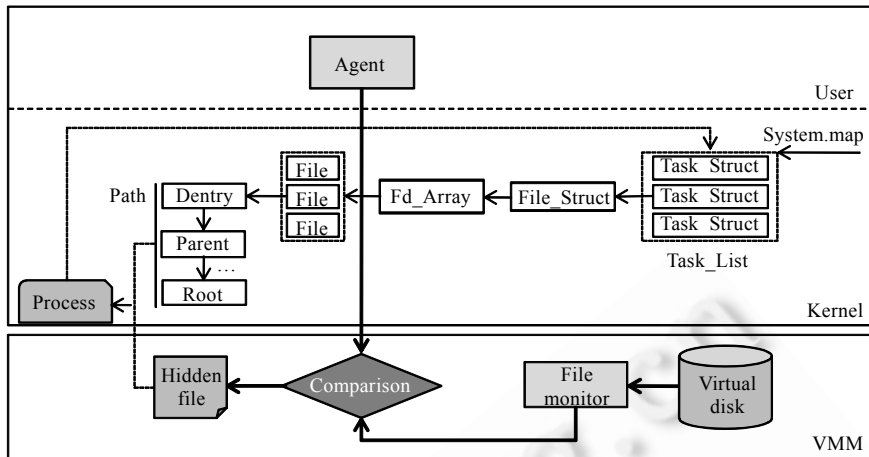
Agent

User

System.map

File
File
File

Path

Dentry
Parent
…
Root

Fd_Array

File_Struct

Task_Struct
Task_Struct
Task_Struct

Task_List

Process

Kernel

Hidden file

Comparison

File monitor

Virtual disk

VMM